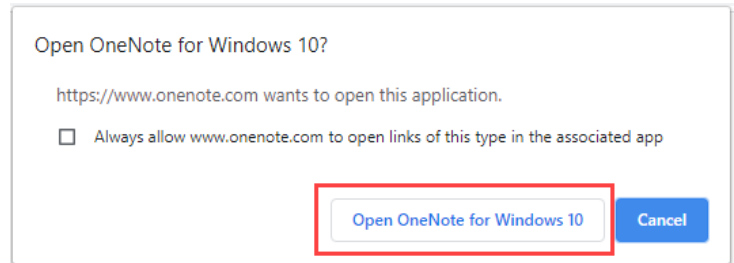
Open OneNote for Windows 10?

https://www.onenote.com wants to open this application.

Always allow www.onenote.com to open links of this type in the associated app

Open OneNote for Windows 10

Cancel